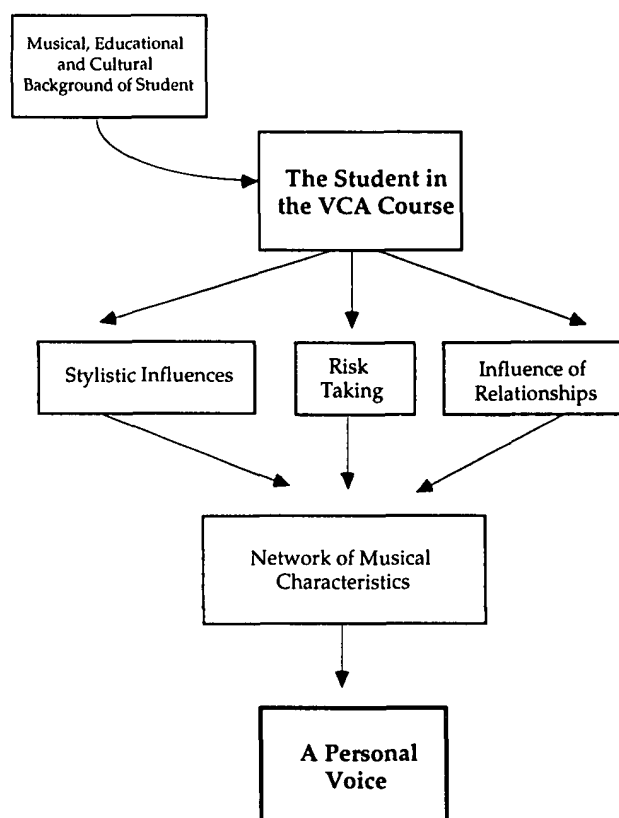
Musical, Educational and Cultural Background of Student

The Student in the VCA Course

Stylistic Influences

Risk Taking

Influence of Relationships

Network of Musical Characteristics

A Personal Voice